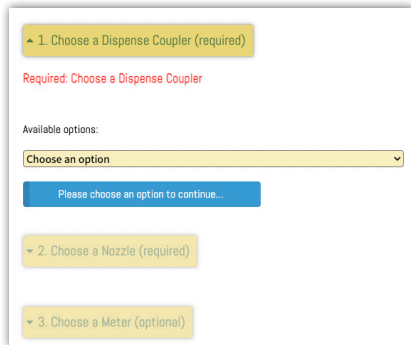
▲ 1. Choose a Dispense Coupler (required)

Required: Choose a Dispense Coupler

Available options:

Choose an option

Please choose an option to continue...

▼ 2. Choose a Nozzle (required)

▼ 3. Choose a Meter (optional)